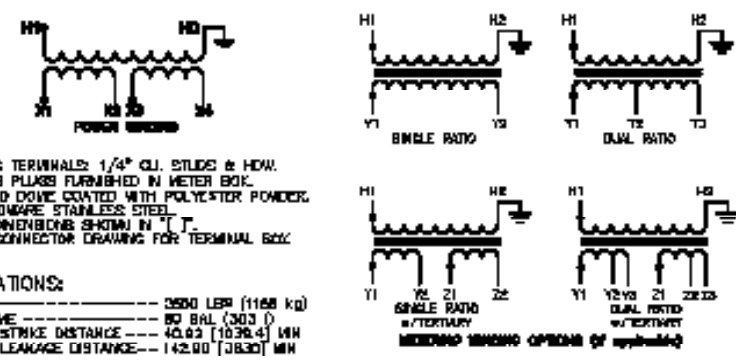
H1
H2
X1
X2 X3
X4
POWER WINDING

TERMINALS: 1/4" CU. STUDS & HDW.
PLUGS FURNISHED IN METER BOX.
DOME COATED WITH POLYESTER POWDER.
WARE STAINLESS STEEL.
DIMENSIONS SHOWN IN "[ ]".
CONNECTOR DRAWING FOR TERMINAL BOX.

ATIONS:

ME ---------------- 3500 LBS (1168 kg)
------------------- 80 BAL (303 l)
STRIKE DISTANCE --- 40.93 [1039.4] MIN
LEAKAGE DISTANCE--- 142.90 [3630] MIN

H1
H2
Y1
Y3
SINGLE RATIO

H1
H2
Y1
Y2
Y3
DUAL RATIO

H1
H2
Y1
Y2
Z1
Z2
SINGLE RATIO
w/TERTIARY

H1
H2
Y1
Y2 Y3
Z1
Z2 Z3
DUAL RATIO
w/TERTIARY

METERING WINDING OPTIONS (if applicable)